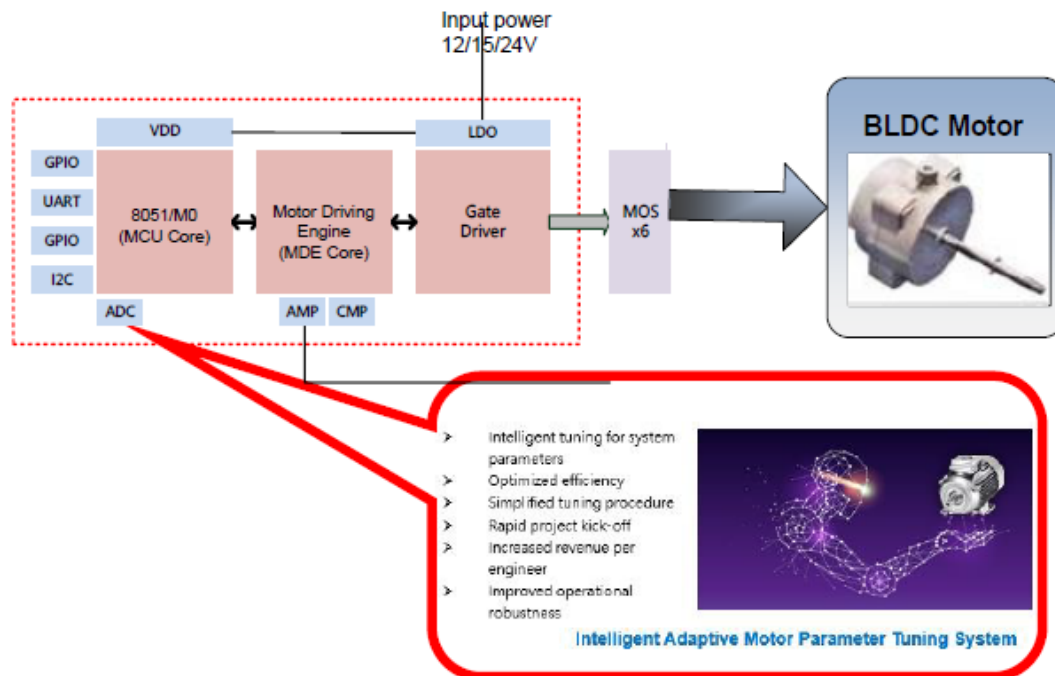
Input power
12/15/24V

VDD

LDO

BLDC Motor

GPIO

UART

GPIO

I2C

8051/M0
(MCU Core)

Motor Driving Engine
(MDE Core)

Gate Driver

MOS
x6

ADC

AMP

CMP

➢ Intelligent tuning for system parameters
➢ Optimized efficiency
➢ Simplified tuning procedure
➢ Rapid project kick-off
➢ Increased revenue per engineer
➢ Improved operational robustness

Intelligent Adaptive Motor Parameter Tuning System